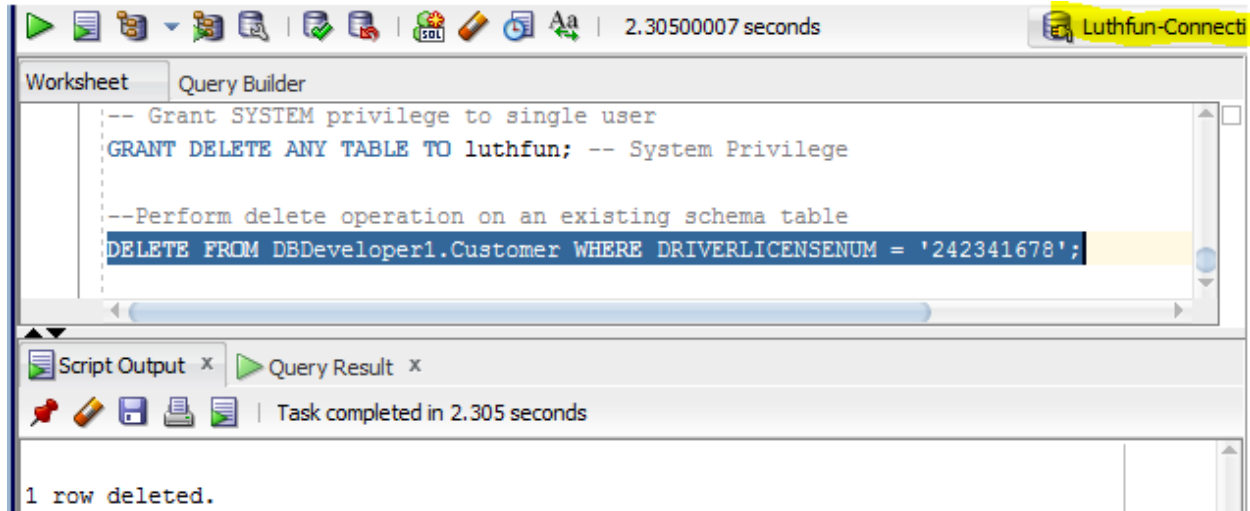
2.30500007 seconds

Luthfun-Connecti

Worksheet Query Builder

-- Grant SYSTEM privilege to single user
GRANT DELETE ANY TABLE TO luthfun; -- System Privilege

--Perform delete operation on an existing schema table
DELETE FROM DBDeveloper1.Customer WHERE DRIVERLICENSENUM = '242341678';

Script Output x Query Result x

Task completed in 2.305 seconds

1 row deleted.